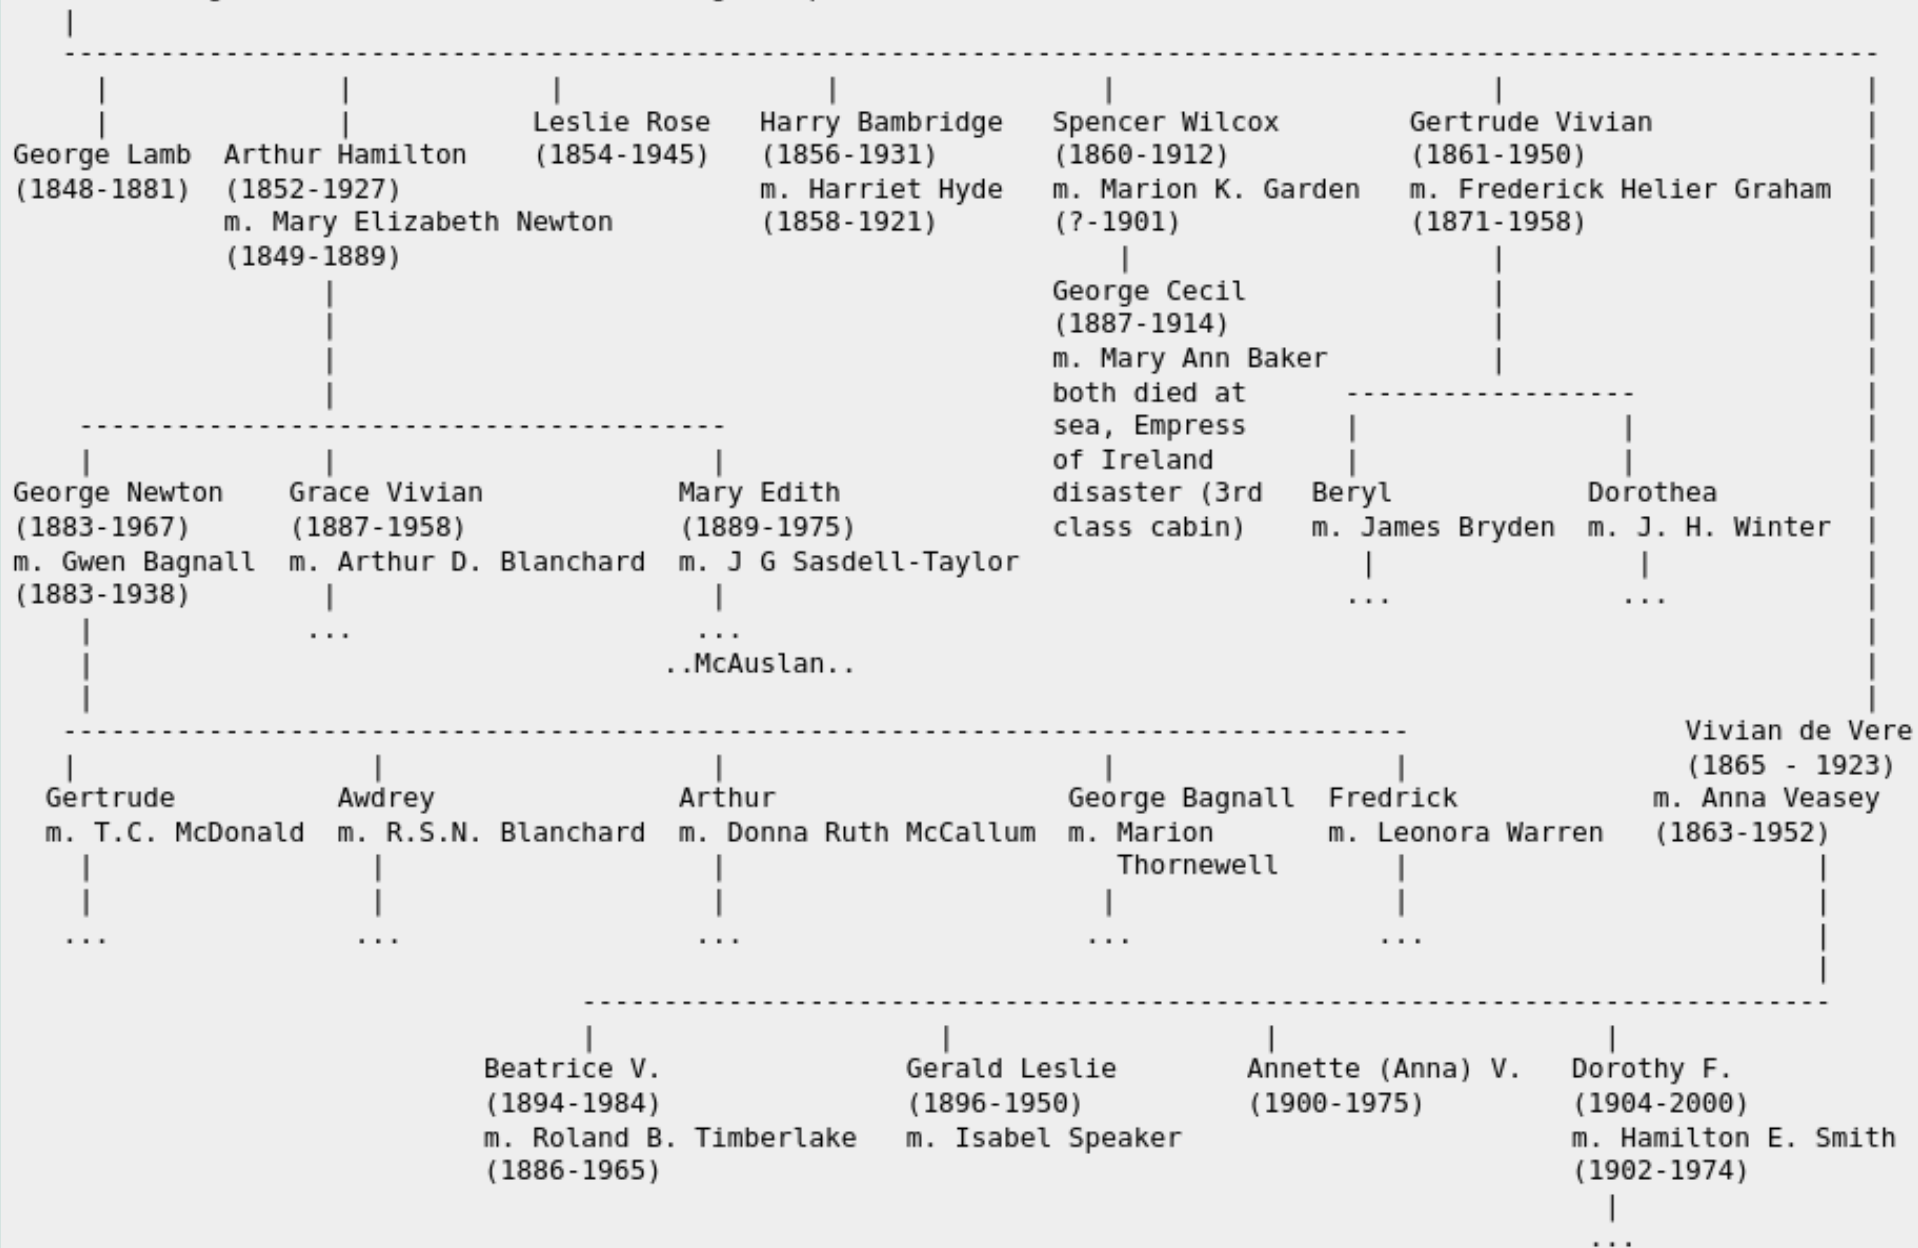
George Lamb
(1848-1881)

Arthur Hamilton
(1852-1927)
m. Mary Elizabeth Newton
(1849-1889)

Leslie Rose
(1854-1945)

Harry Bambridge
(1856-1931)
m. Harriet Hyde
(1858-1921)

Spencer Wilcox
(1860-1912)
m. Marion K. Garden
(?-1901)

George Cecil
(1887-1914)
m. Mary Ann Baker
both died at sea, Empress of Ireland disaster (3rd class cabin)

Gertrude Vivian
(1861-1950)
m. Frederick Helier Graham
(1871-1958)

Beryl
m. James Bryden
...

Dorothea
m. J. H. Winter
...

George Newton
(1883-1967)
m. Gwen Bagnall
(1883-1938)

Grace Vivian
(1887-1958)
m. Arthur D. Blanchard
...

Mary Edith
(1889-1975)
m. J G Sasdell-Taylor
...
..McAuslan..

Gertrude
m. T.C. McDonald
...

Awdrey
m. R.S.N. Blanchard
...

Arthur
m. Donna Ruth McCallum
...

George Bagnall
m. Marion Thornewell
...

Fredrick
m. Leonora Warren
...

Vivian de Vere
(1865 - 1923)
m. Anna Veasey
(1863-1952)

Beatrice V.
(1894-1984)
m. Roland B. Timberlake
(1886-1965)

Gerald Leslie
(1896-1950)
m. Isabel Speaker

Annette (Anna) V.
(1900-1975)

Dorothy F.
(1904-2000)
m. Hamilton E. Smith
(1902-1974)
...